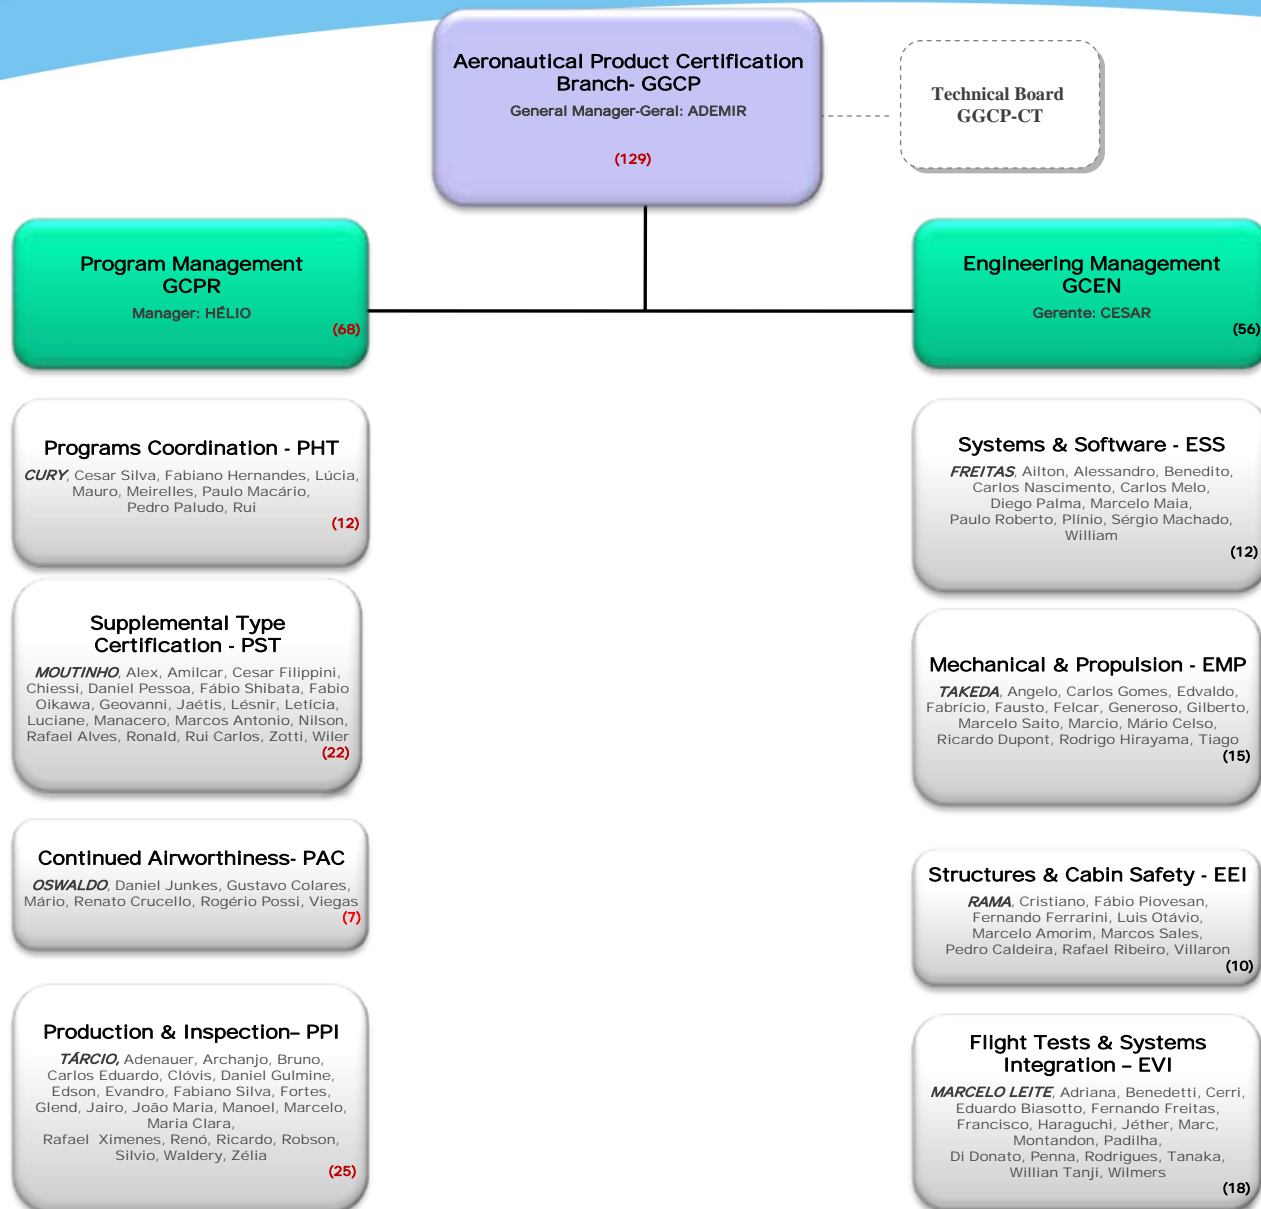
Aeronautical Product Certification Branch- GGCP
General Manager-Geral: ADEMIR
(129)

Technical Board
GGCP-CT

Program Management
GCPR
Manager: HÉLIO
(68)

Engineering Management
GCEN
Gerente: CESAR
(56)

Programs Coordination - PHT
CURY, Cesar Silva, Fabiano Hernandes, Lúcia, Mauro, Meirelles, Paulo Macário, Pedro Paludo, Rui
(12)

Supplemental Type Certification - PST
MOUTINHO, Alex, Amilcar, Cesar Filippini, Chiessi, Daniel Pessoa, Fábio Shibata, Fabio Oikawa, Geovanni, Jaétis, Lésnir, Letícia, Luciane, Manacero, Marcos Antonio, Nilson, Rafael Alves, Ronald, Rui Carlos, Zotti, Wiler
(22)

Continued Airworthiness- PAC
OSWALDO, Daniel Junkes, Gustavo Colares, Mário, Renato Crucello, Rogério Possi, Viegas
(7)

Production & Inspection– PPI
TÁRCIO, Adenauer, Archanjo, Bruno, Carlos Eduardo, Clóvis, Daniel Gulmine, Edson, Evandro, Fabiano Silva, Fortes, Glend, Jairo, João Maria, Manoel, Marcelo, Maria Clara, Rafael Ximenes, Renó, Ricardo, Robson, Silvio, Waldery, Zélia
(25)

Systems & Software - ESS
FREITAS, Ailton, Alessandro, Benedito, Carlos Nascimento, Carlos Melo, Diego Palma, Marcelo Maia, Paulo Roberto, Plínio, Sérgio Machado, William
(12)

Mechanical & Propulsion - EMP
TAKEDA, Angelo, Carlos Gomes, Edvaldo, Fabrício, Fausto, Felcar, Generoso, Gilberto, Marcelo Saito, Marcio, Mário Celso, Ricardo Dupont, Rodrigo Hirayama, Tiago
(15)

Structures & Cabin Safety - EEI
RAMA, Cristiano, Fábio Piovesan, Fernando Ferrarini, Luis Otávio, Marcelo Amorim, Marcos Sales, Pedro Caldeira, Rafael Ribeiro, Villaron
(10)

Flight Tests & Systems Integration – EVI
MARCELO LEITE, Adriana, Benedetti, Cerri, Eduardo Biasotto, Fernando Freitas, Francisco, Haraguchi, Jéther, Marc, Montandon, Padilha, Di Donato, Penna, Rodrigues, Tanaka, Willian Tanji, Wilmers
(18)